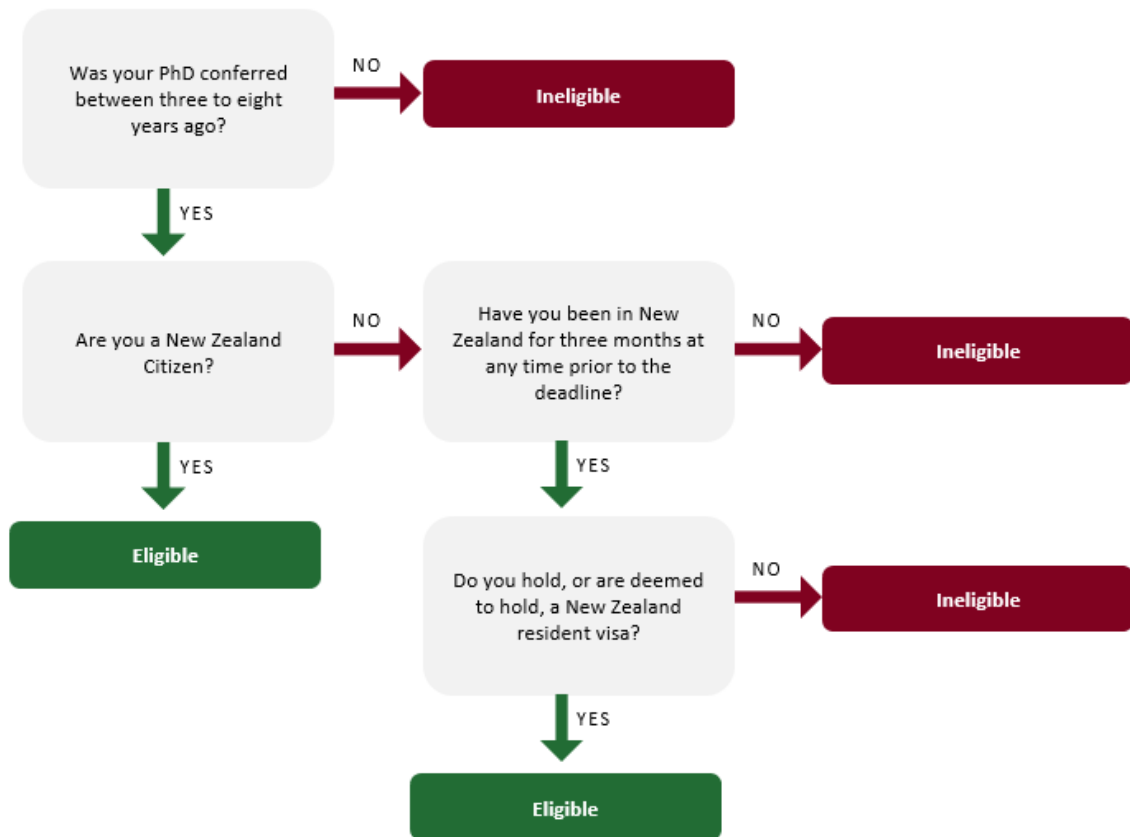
Was your PhD conferred between three to eight years ago?

NO

Ineligible

YES

Are you a New Zealand Citizen?

NO

Have you been in New Zealand for three months at any time prior to the deadline?

NO

Ineligible

YES

Eligible

YES

Do you hold, or are deemed to hold, a New Zealand resident visa?

NO

Ineligible

YES

Eligible